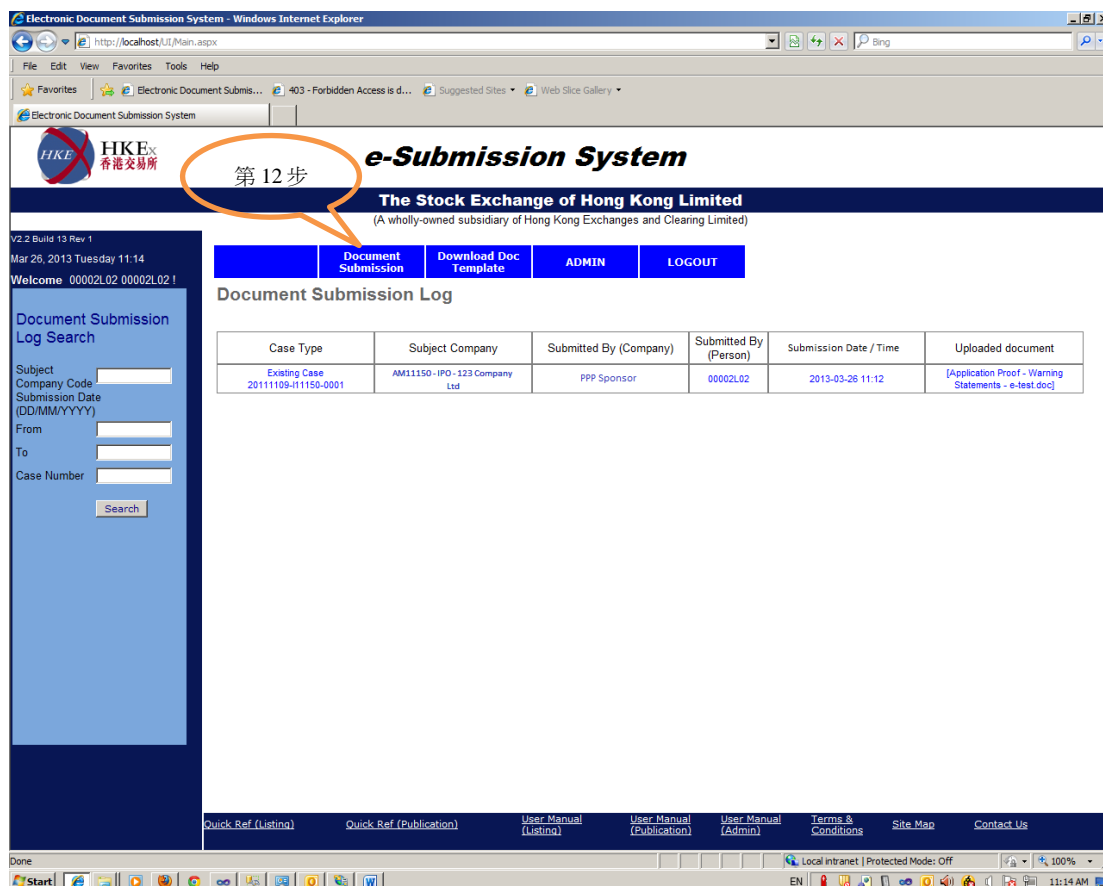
Electronic Document Submission System - Windows Internet Explorer

http://localhost/UI/Main.aspx

Bing

File Edit View Favorites Tools Help

Favorites

Electronic Document Submis...

403 - Forbidden Access is d...

Suggested Sites

Web Slice Gallery

Electronic Document Submission System

HKEx
香港交易所

第 12 步

e-Submission System

The Stock Exchange of Hong Kong Limited
(A wholly-owned subsidiary of Hong Kong Exchanges and Clearing Limited)

V2.2 Build 13 Rev 1

Mar 26, 2013 Tuesday 11:14

Welcome 00002L02 00002L02 !

Document Submission

Download Doc Template

ADMIN

LOGOUT

Document Submission Log

Document Submission Log Search

Subject Company Code

Submission Date (DD/MM/YYYY)

From

To

Case Number

Search

| Case Type | Subject Company | Submitted By (Company) | Submitted By (Person) | Submission Date / Time | Uploaded document |
|---|---|---|---|---|---|
| Existing Case 20111109-I11150-0001 | AM11150 - IPO - 123 Company Ltd | PPP Sponsor | 00002L02 | 2013-03-26 11:12 | [Application Proof - Warning Statements - e-test.doc] |

Quick Ref (Listing)

Quick Ref (Publication)

User Manual (Listing)

User Manual (Publication)

User Manual (Admin)

Terms & Conditions

Site Map

Contact Us

Done

Local intranet | Protected Mode: Off

100%

Start

EN

11:14 AM